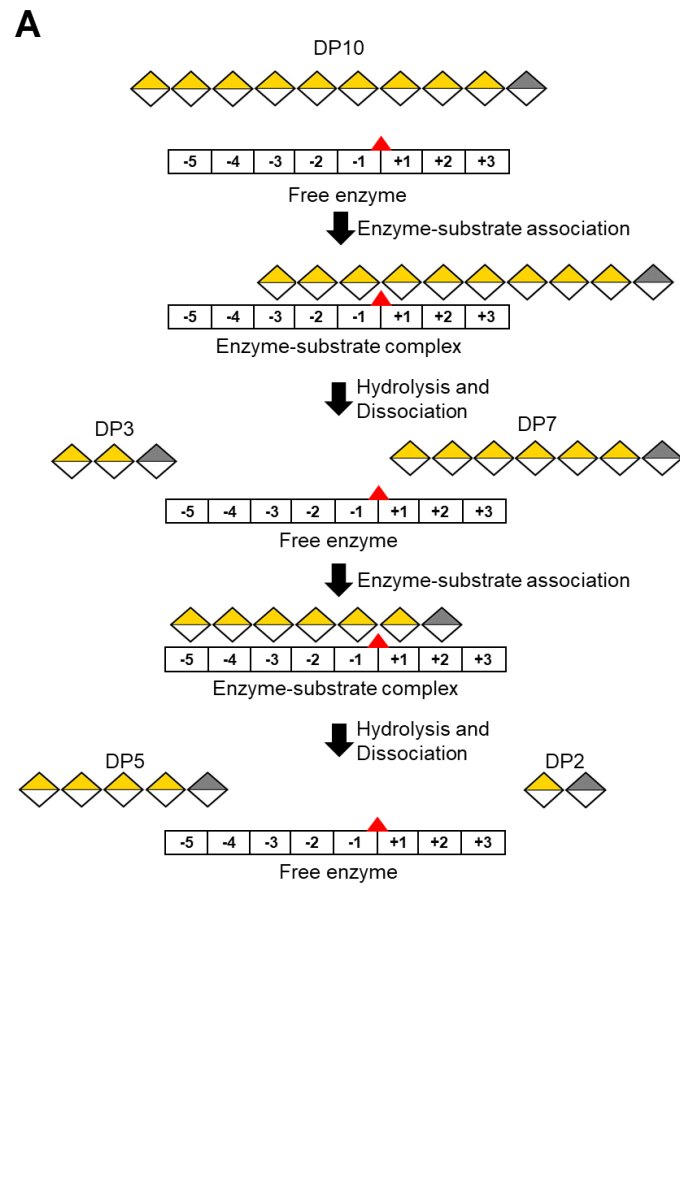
A

DP10

| -5 | -4 | -3 | -2 | -1 | +1 | +2 | +3 |
|---|---|---|---|---|---|---|---|

Free enzyme

Enzyme-substrate association

| -5 | -4 | -3 | -2 | -1 | +1 | +2 | +3 |
|---|---|---|---|---|---|---|---|

Enzyme-substrate complex

Hydrolysis and Dissociation

DP3

DP7

| -5 | -4 | -3 | -2 | -1 | +1 | +2 | +3 |
|---|---|---|---|---|---|---|---|

Free enzyme

Enzyme-substrate association

| -5 | -4 | -3 | -2 | -1 | +1 | +2 | +3 |
|---|---|---|---|---|---|---|---|

Enzyme-substrate complex

Hydrolysis and Dissociation

DP5

DP2

| -5 | -4 | -3 | -2 | -1 | +1 | +2 | +3 |
|---|---|---|---|---|---|---|---|

Free enzyme